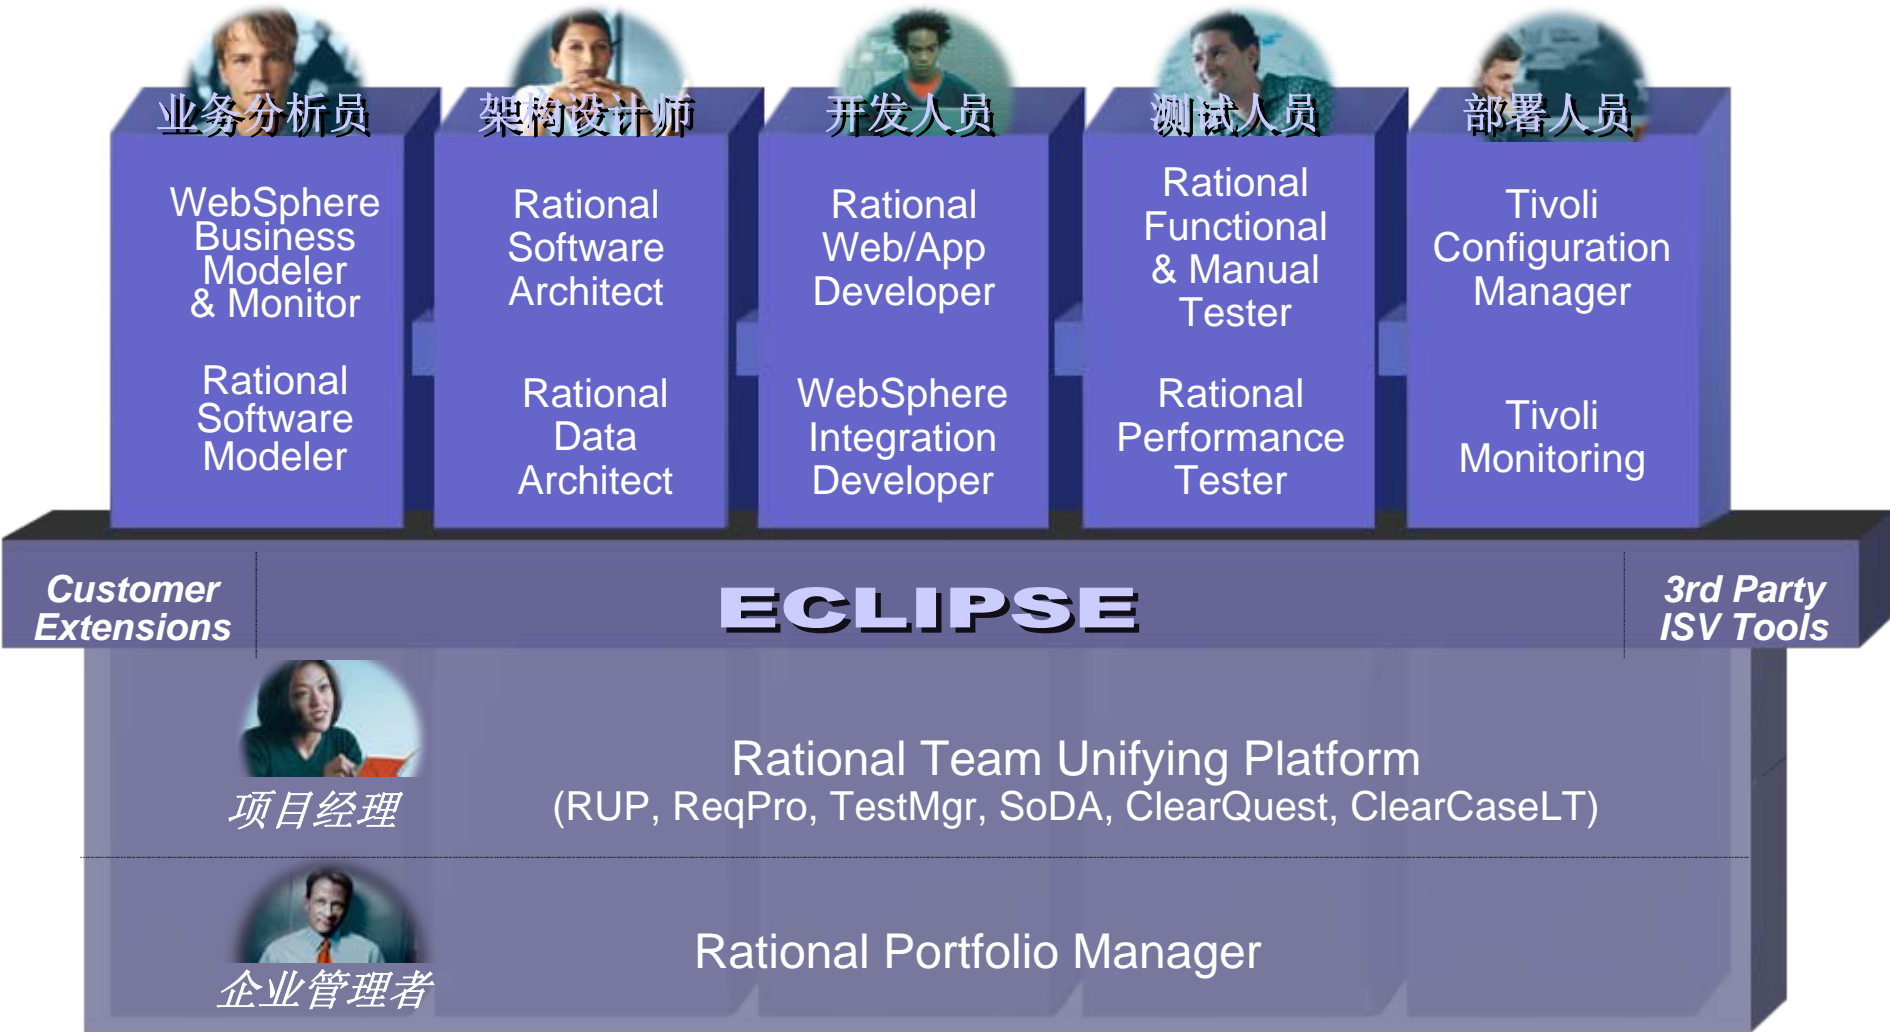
业务分析员

WebSphere Business Modeler & Monitor

Rational Software Modeler

架构设计师

Rational Software Architect

Rational Data Architect

开发人员

Rational Web/App Developer

WebSphere Integration Developer

测试人员

Rational Functional & Manual Tester

Rational Performance Tester

部署人员

Tivoli Configuration Manager

Tivoli Monitoring

Customer Extensions

ECLIPSE

3rd Party ISV Tools

项目经理

Rational Team Unifying Platform
(RUP, ReqPro, TestMgr, SoDA, ClearQuest, ClearCaseLT)

企业管理者

Rational Portfolio Manager